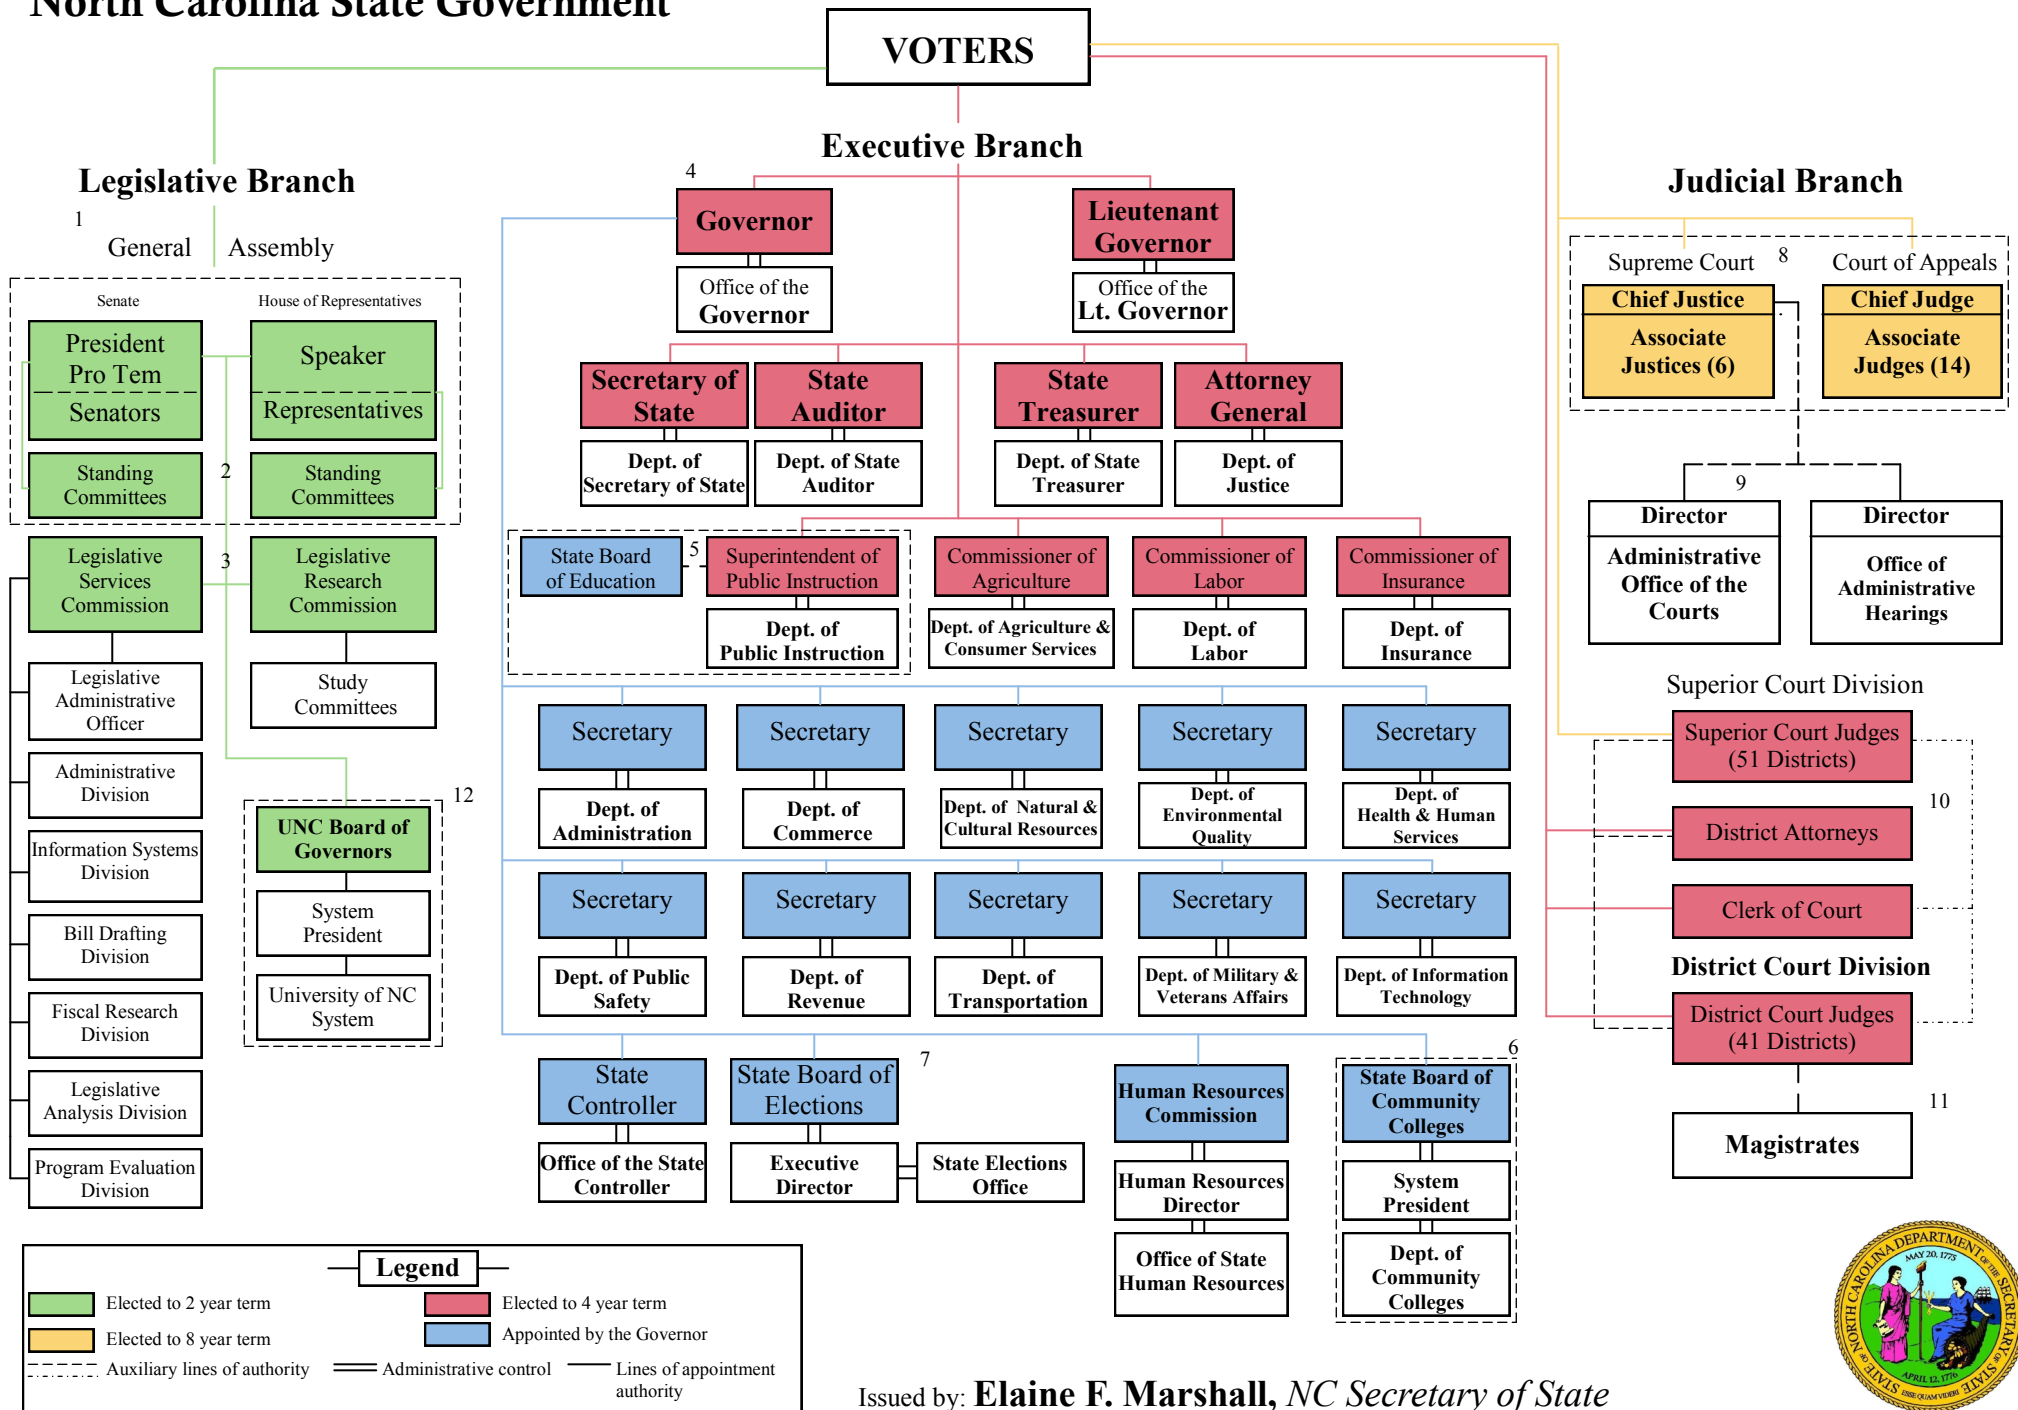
North Carolina State Government

VOTERS

Legislative Branch

1

General Assembly

Senate

House of Representatives

President Pro Tem

Senators

Speaker

Representatives

Standing Committees

2

Standing Committees

Legislative Services Commission

3

Legislative Research Commission

Legislative Administrative Officer

Study Committees

Administrative Division

Information Systems Division

Bill Drafting Division

Fiscal Research Division

Legislative Analysis Division

Program Evaluation Division

12

UNC Board of Governors

System President

University of NC System

Executive Branch

4

Governor

Office of the Governor

Lieutenant Governor

Office of the Lt. Governor

Secretary of State

Dept. of Secretary of State

State Auditor

Dept. of State Auditor

State Treasurer

Dept. of State Treasurer

Attorney General

Dept. of Justice

State Board of Education

5

Superintendent of Public Instruction

Dept. of Public Instruction

Commissioner of Agriculture

Dept. of Agriculture & Consumer Services

Commissioner of Labor

Dept. of Labor

Commissioner of Insurance

Dept. of Insurance

Secretary

Dept. of Administration

Secretary

Dept. of Commerce

Secretary

Dept. of Natural & Cultural Resources

Secretary

Dept. of Environmental Quality

Secretary

Dept. of Health & Human Services

Secretary

Dept. of Public Safety

Secretary

Dept. of Revenue

Secretary

Dept. of Transportation

Secretary

Dept. of Military & Veterans Affairs

Secretary

Dept. of Information Technology

State Controller

Office of the State Controller

State Board of Elections

7

Executive Director

State Elections Office

Human Resources Commission

Human Resources Director

Office of State Human Resources

6

State Board of Community Colleges

System President

Dept. of Community Colleges

Judicial Branch

Supreme Court

8

Court of Appeals

Chief Justice

Associate Justices (6)

Chief Judge

Associate Judges (14)

9

Director

Administrative Office of the Courts

Director

Office of Administrative Hearings

Superior Court Division

Superior Court Judges (51 Districts)

10

District Attorneys

Clerk of Court

District Court Division

District Court Judges (41 Districts)

11

Magistrates

Legend

Elected to 2 year term

Elected to 4 year term

Elected to 8 year term

Appointed by the Governor

Auxiliary lines of authority

Administrative control

Lines of appointment authority

Issued by: Elaine F. Marshall, NC Secretary of State

NORTH CAROLINA DEPARTMENT OF THE SECRETARY OF STATE
MAY 20, 1775
APRIL 12, 1776
ESSE QUAM VIDERI